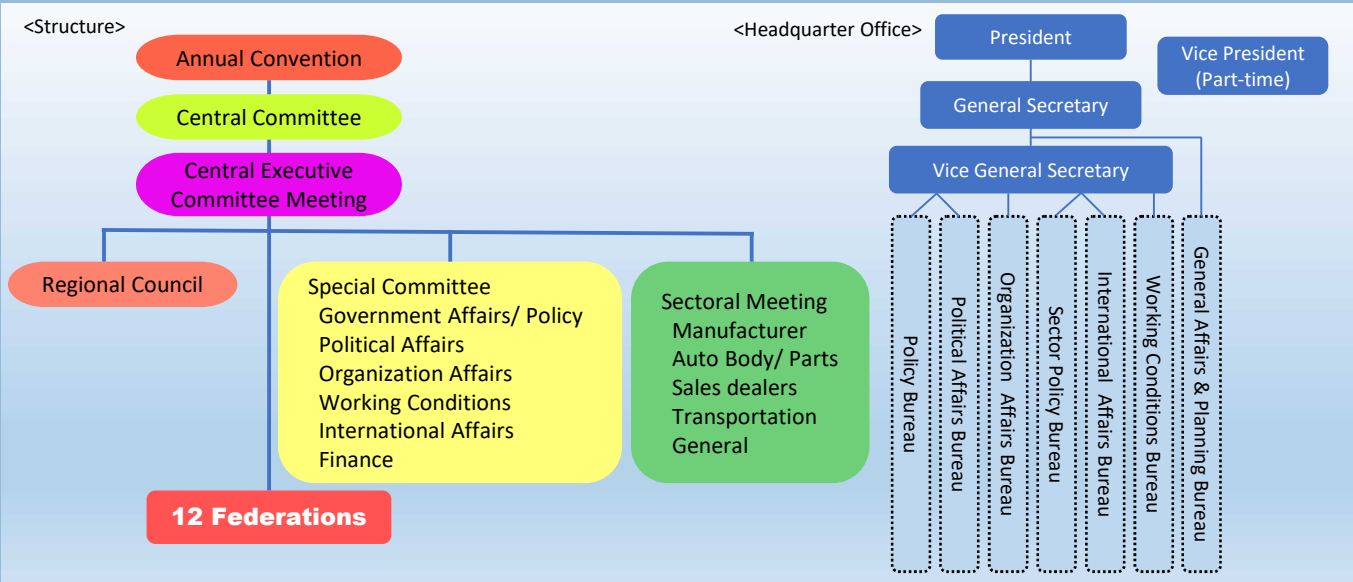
<Structure>

Annual Convention

Central Committee

Central Executive Committee Meeting

Regional Council

Special Committee
Government Affairs/ Policy
Political Affairs
Organization Affairs
Working Conditions
International Affairs
Finance

Sectoral Meeting
Manufacturer
Auto Body/ Parts
Sales dealers
Transportation
General

12 Federations

<Headquarter Office>

President

Vice President (Part-time)

General Secretary

Vice General Secretary

Policy Bureau

Political Affairs Bureau

Organization Affairs Bureau

Sector Policy Bureau

International Affairs Bureau

Working Conditions Bureau

General Affairs & Planning Bureau